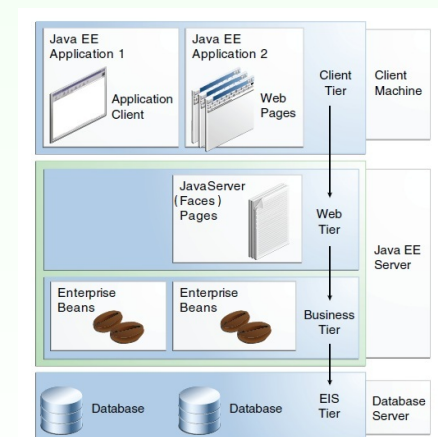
Java EE Application 1

Application Client

Java EE Application 2

Web Pages

Client Tier

Client Machine

JavaServer (Faces) Pages

Web Tier

Java EE Server

Enterprise Beans

Enterprise Beans

Business Tier

Database

Database

EIS Tier

Database Server